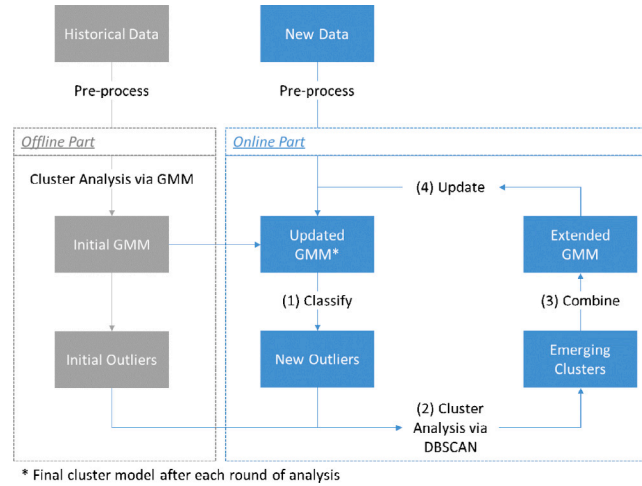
Historical Data

New Data

Pre-process

Pre-process

Offline Part

Online Part

Cluster Analysis via GMM

(4) Update

Initial GMM

Updated GMM*

Extended GMM

(1) Classify

(3) Combine

Initial Outliers

New Outliers

Emerging Clusters

(2) Cluster Analysis via DBSCAN

* Final cluster model after each round of analysis